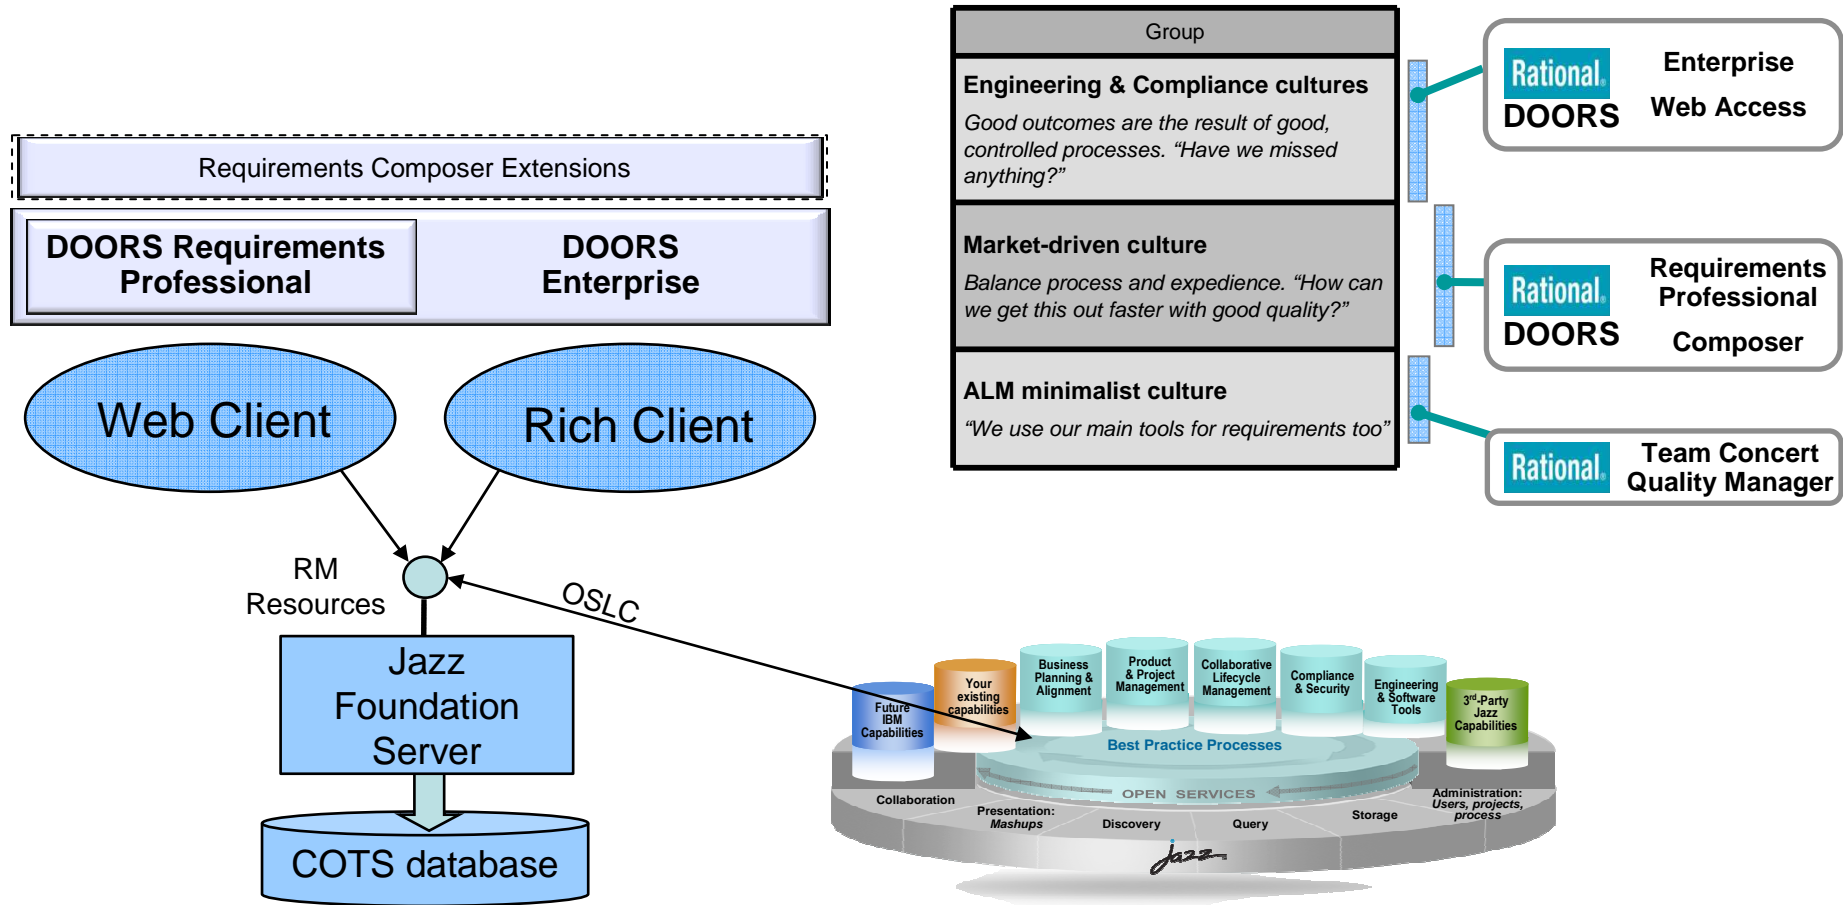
Requirements Composer Extensions

DOORS Requirements Professional

DOORS Enterprise

Web Client

Rich Client

RM Resources

OSLC

Jazz Foundation Server

COTS database

Group

Engineering & Compliance cultures

Good outcomes are the result of good, controlled processes. "Have we missed anything?"

Market-driven culture

Balance process and expedience. "How can we get this out faster with good quality?"

ALM minimalist culture

"We use our main tools for requirements too"

Rational DOORS Enterprise Web Access

Rational DOORS Requirements Professional Composer

Rational Team Concert Quality Manager

Future IBM Capabilities

Your existing capabilities

Business Planning & Alignment

Product & Project Management

Collaborative Lifecycle Management

Compliance & Security

Engineering & Software Tools

3rd-Party Jazz Capabilities

Best Practice Processes

OPEN SERVICES

Collaboration

Presentation: Mashups

Discovery

Query

Storage

Administration: Users, projects, process

Jazz